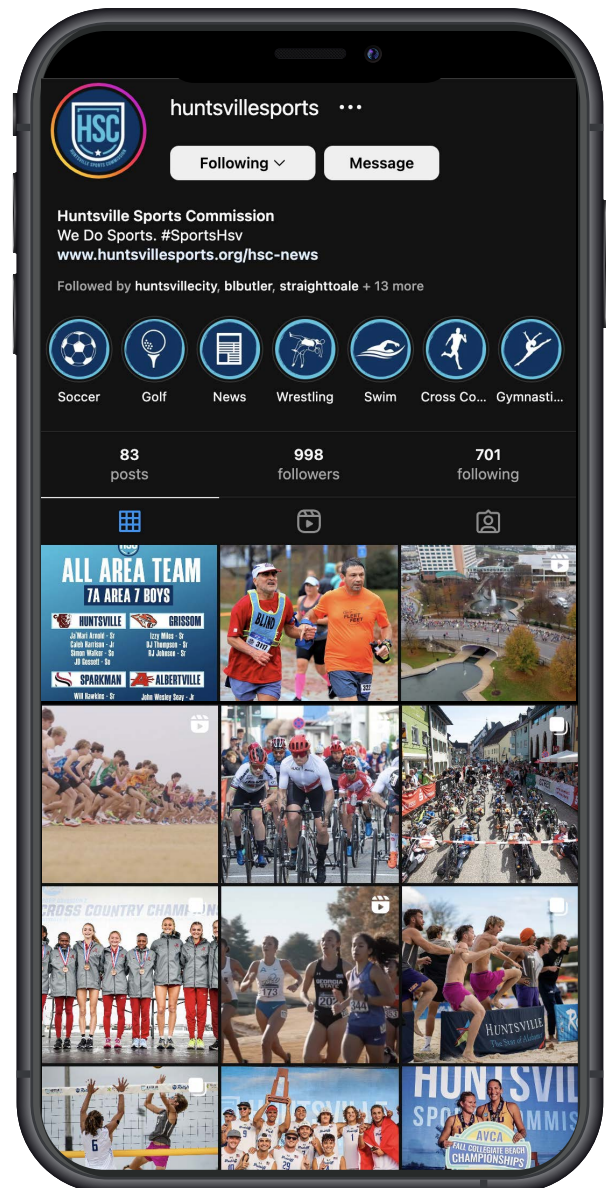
HSC

huntsvillesports ···

Following

Message

Huntsville Sports Commission
We Do Sports. #SportsHsv
www.huntsvillesports.org/hsc-news

Followed by huntsvillecity, blbutler, straighttoale + 13 more

Soccer Golf News Wrestling Swim Cross Co... Gymnasti...

83 posts
998 followers
701 following

ALL AREA TEAM
7A AREA 7 BOYS
HUNTSVILLE
Ja'Mari Arnold - Sr
Caleb Harrison - Jr
Simon Walker - So
JD Gossett - So
GRISSOM
Izzy Miles - Sr
RJ Thompson - Sr
RJ Johnson - Sr
SPARKMAN
Will Hawkins - Sr
ALBERTVILLE
John Wesley Sisay - Jr

BLIND

CROSS COUNTRY CHAMPI

HUNTSVILLE

HUNTSVILLE
SPORTS COMMISS
AVCA
COLLEGIATE BEACH
CHAMPIONSHIPS